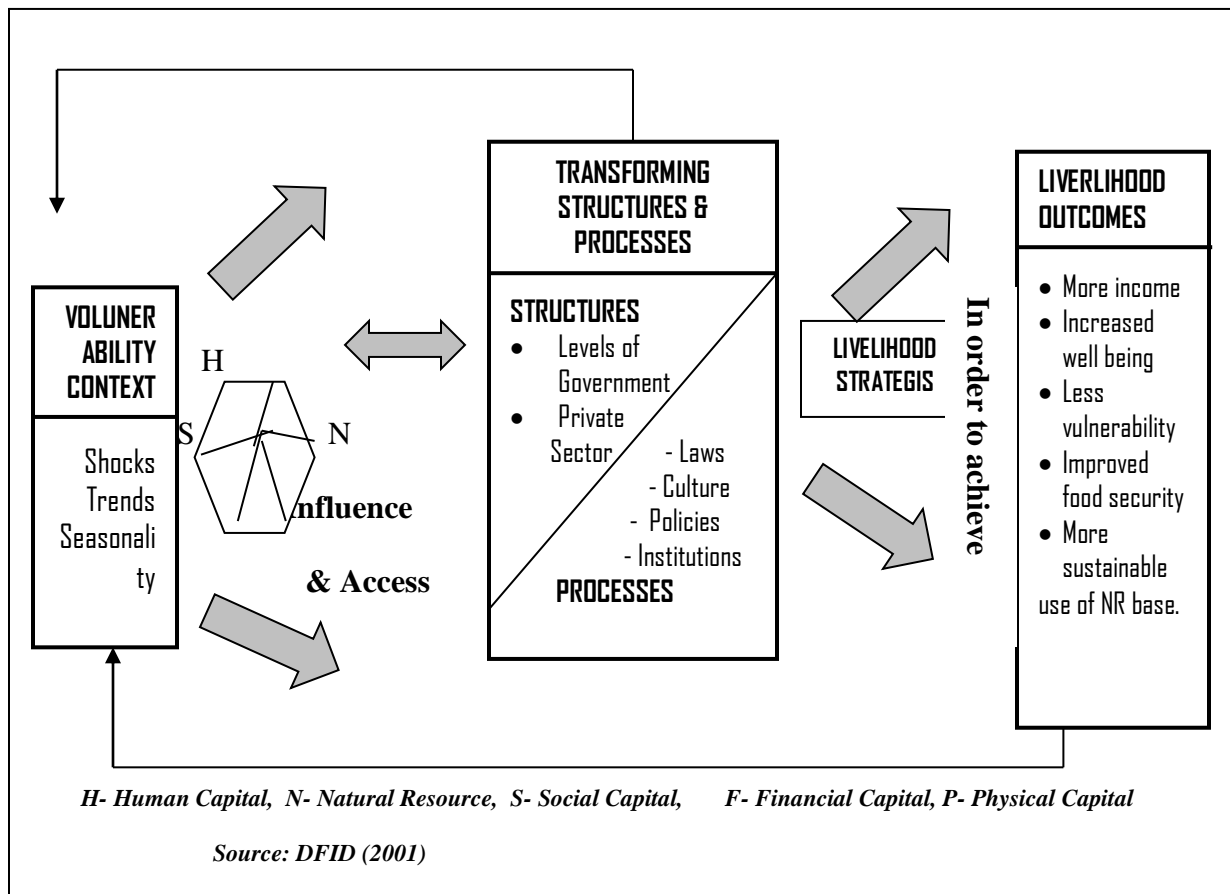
VOLUNER ABILITY CONTEXT

Shocks
Trends
Seasonality

H

S

N

nfluence

& Access

TRANSFORMING STRUCTURES & PROCESSES

STRUCTURES
- Levels of Government
- Private Sector

- Laws
- Culture
- Policies
- Institutions

PROCESSES

LIVELIHOOD STRATEGIS

In order to achieve

LIVERLIHOOD OUTCOMES

- More income
- Increased well being
- Less vulnerability
- Improved food security
- More sustainable use of NR base.

H- Human Capital, N- Natural Resource, S- Social Capital, F- Financial Capital, P- Physical Capital

Source: DFID (2001)